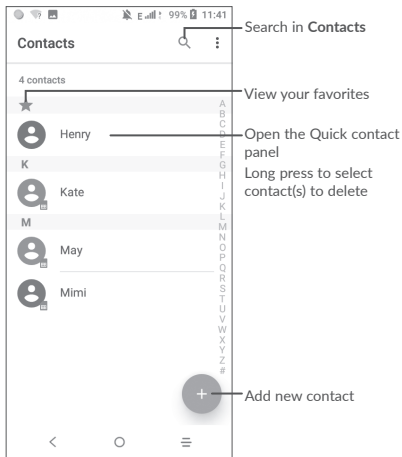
99% 11:41

Contacts

4 contacts

Henry

K

Kate

M

May

Mimi

A
B
C
D
E
F
G
H
I
J
K
L
M
N
O
P
Q
R
S
T
U
V
W
X
Y
Z
#

Search in **Contacts**

View your favorites

Open the Quick contact panel
Long press to select contact(s) to delete

Add new contact